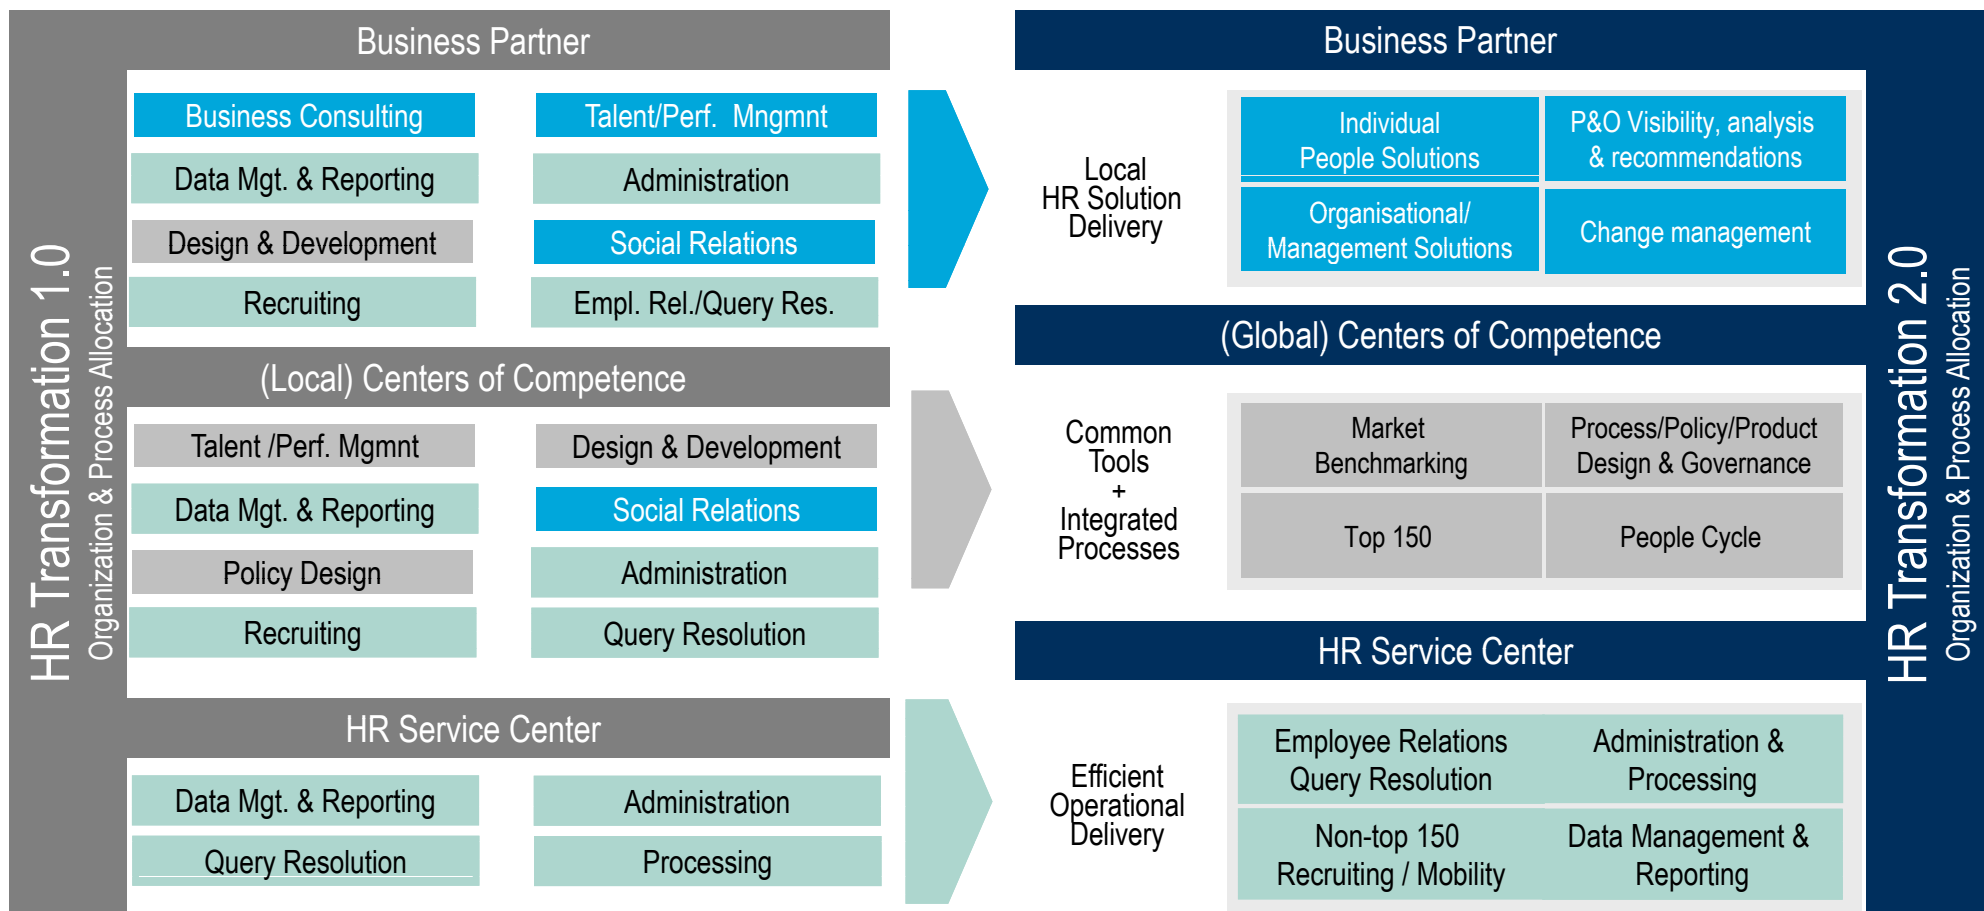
HR Transformation 1.0
Organization & Process Allocation

Business Partner

Business Consulting
Talent/Perf. Mngmnt
Data Mgt. & Reporting
Administration
Design & Development
Social Relations
Recruiting
Empl. Rel./Query Res.

(Local) Centers of Competence

Talent /Perf. Mgmnt
Design & Development
Data Mgt. & Reporting
Social Relations
Policy Design
Administration
Recruiting
Query Resolution

HR Service Center

Data Mgt. & Reporting
Administration
Query Resolution
Processing

Business Partner

Local HR Solution Delivery

Individual People Solutions
P&O Visibility, analysis & recommendations
Organisational/ Management Solutions
Change management

(Global) Centers of Competence

Common Tools + Integrated Processes

Market Benchmarking
Process/Policy/Product Design & Governance
Top 150
People Cycle

HR Service Center

Efficient Operational Delivery

Employee Relations Query Resolution
Administration & Processing
Non-top 150 Recruiting / Mobility
Data Management & Reporting

HR Transformation 2.0
Organization & Process Allocation